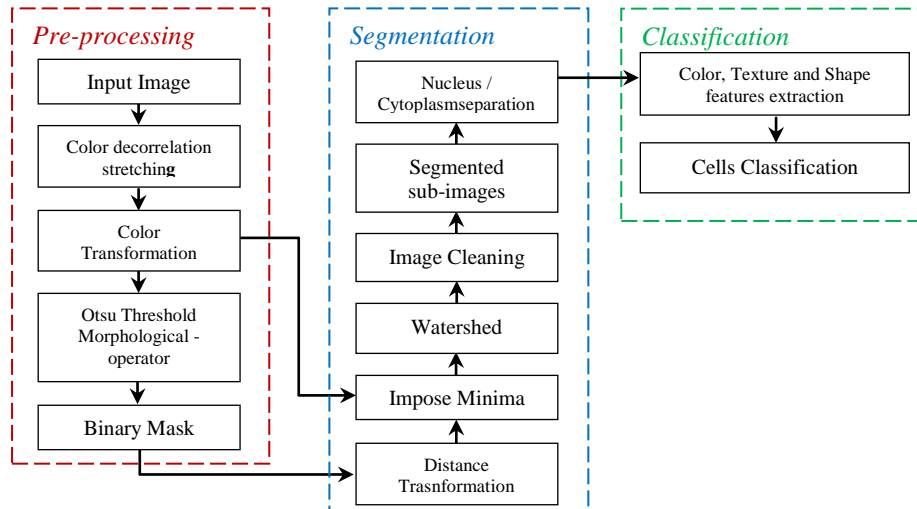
Pre-processing

Input Image

Color decorrelation stretching

Color Transformation

Otsu Threshold Morphological - operator

Binary Mask

Segmentation

Nucleus / Cytoplasmseparation

Segmented sub-images

Image Cleaning

Watershed

Impose Minima

Distance Trasnformation

Classification

Color, Texture and Shape features extraction

Cells Classification